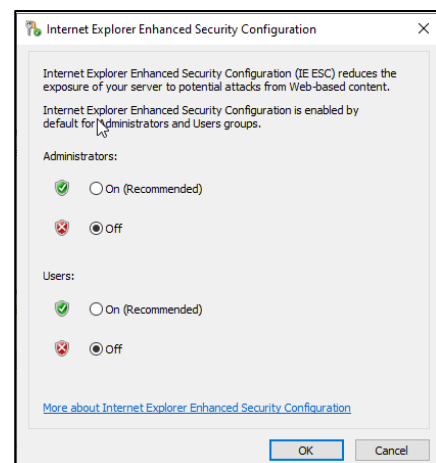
Internet Explorer Enhanced Security Configuration

Internet Explorer Enhanced Security Configuration (IE ESC) reduces the exposure of your server to potential attacks from Web-based content.

Internet Explorer Enhanced Security Configuration is enabled by default for Administrators and Users groups.

Administrators:

On (Recommended)

Off

Users:

On (Recommended)

Off

More about Internet Explorer Enhanced Security Configuration

OK

Cancel